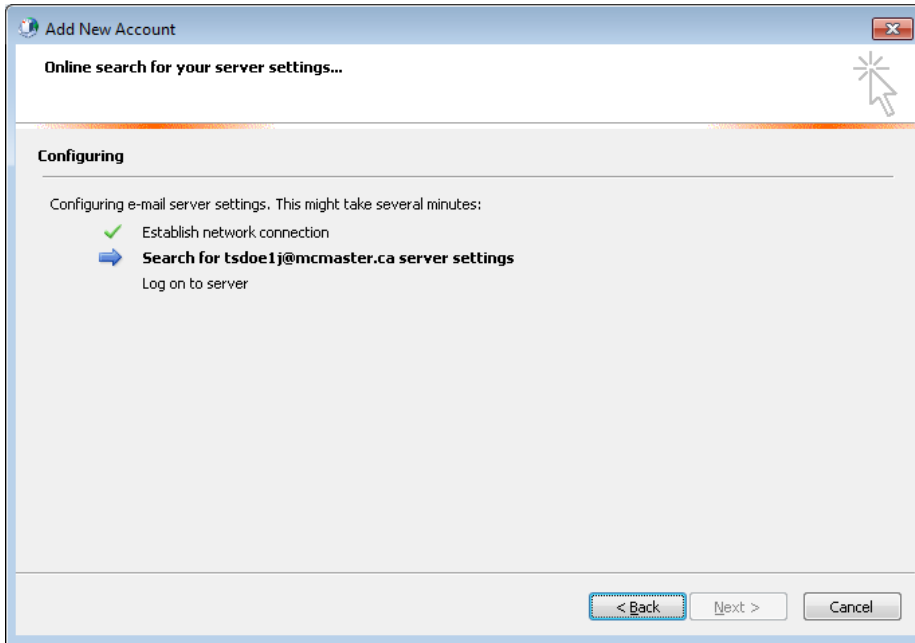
Add New Account

Online search for your server settings...

Configuring

Configuring e-mail server settings. This might take several minutes:

Establish network connection

Search for tsdoe1j@mcmaster.ca server settings

Log on to server

< Back

Next >

Cancel